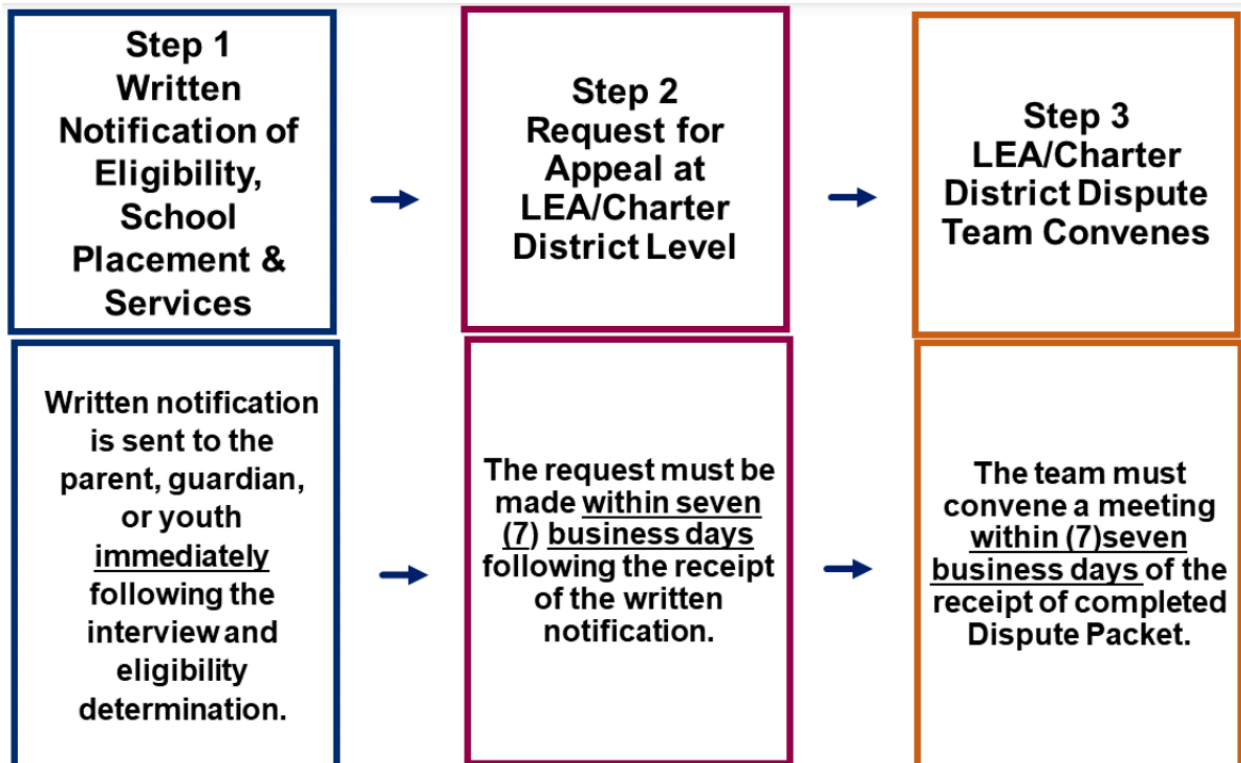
Step 1
Written Notification of Eligibility, School Placement & Services

Step 2
Request for Appeal at LEA/Charter District Level

Step 3
LEA/Charter District Dispute Team Convenes

Written notification is sent to the parent, guardian, or youth immediately following the interview and eligibility determination.

The request must be made within seven (7) business days following the receipt of the written notification.

The team must convene a meeting within (7)seven business days of the receipt of completed Dispute Packet.